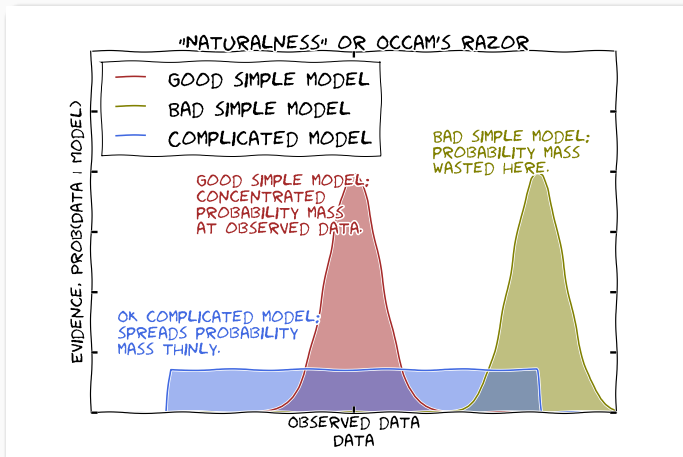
"NATURALNESS" OR OCCAM'S RAZOR

GOOD SIMPLE MODEL
BAD SIMPLE MODEL
COMPLICATED MODEL

EVIDENCE, PROB(DATA | MODEL)

GOOD SIMPLE MODEL: CONCENTRATED PROBABILITY MASS AT OBSERVED DATA.

BAD SIMPLE MODEL: PROBABILITY MASS WASTED HERE.

OK COMPLICATED MODEL: SPREADS PROBABILITY MASS THINLY.

OBSERVED DATA
DATA